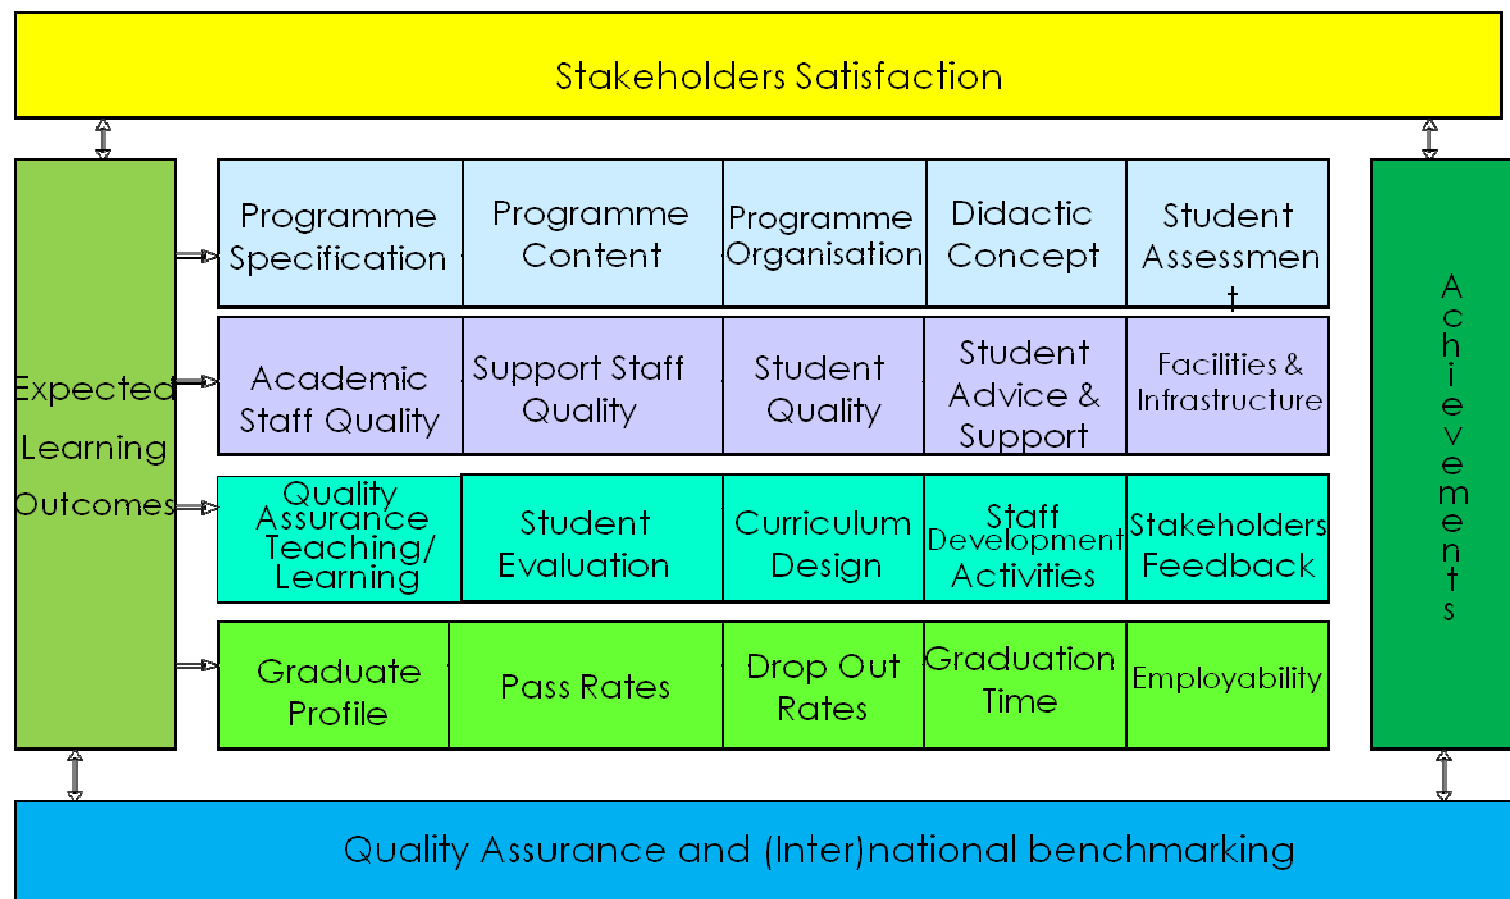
Stakeholders Satisfaction

Expected Learning Outcomes

| Programme Specification | Programme Content | Programme Organisation | Didactic Concept | Student Assessment |
|---|---|---|---|---|
| Academic Staff Quality | Support Staff Quality | Student Quality | Student Advice & Support | Facilities & Infrastructure |
| Quality Assurance Teaching/ Learning | Student Evaluation | Curriculum Design | Staff Development Activities | Stakeholders Feedback |
| Graduate Profile | Pass Rates | Drop Out Rates | Graduation Time | Employability |

Achievements

Quality Assurance and (Inter)national benchmarking